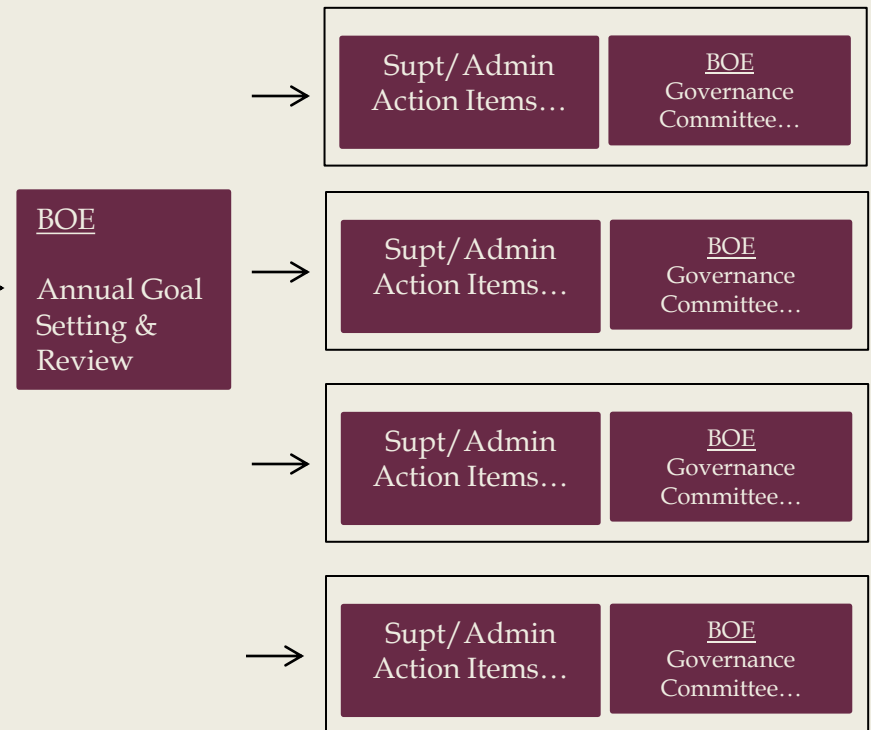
BOE

Annual Goal Setting & Review

Supt/Admin Action Items…

BOE
Governance Committee…

Supt/Admin Action Items…

BOE
Governance Committee…

Supt/Admin Action Items…

BOE
Governance Committee…

Supt/Admin Action Items…

BOE
Governance Committee…